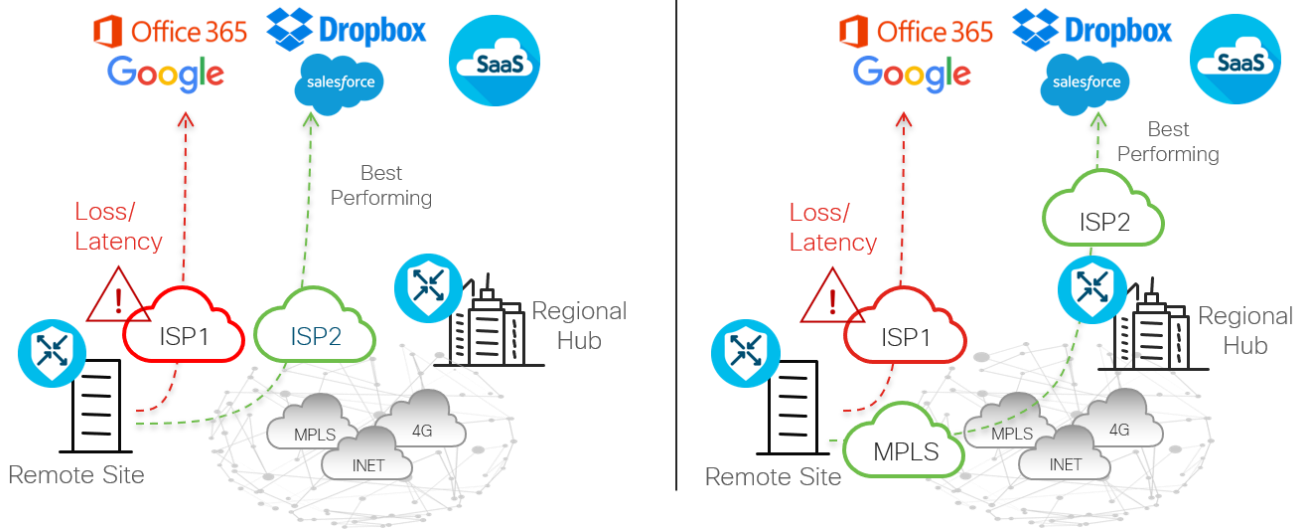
Office 365 Dropbox Google salesforce SaaS

Best Performing

Loss/ Latency

ISP1 ISP2

Regional Hub

MPLS 4G INET

Remote Site

Office 365 Dropbox Google salesforce SaaS

Best Performing

Loss/ Latency

ISP2

ISP1

Regional Hub

MPLS MPLS 4G INET

Remote Site